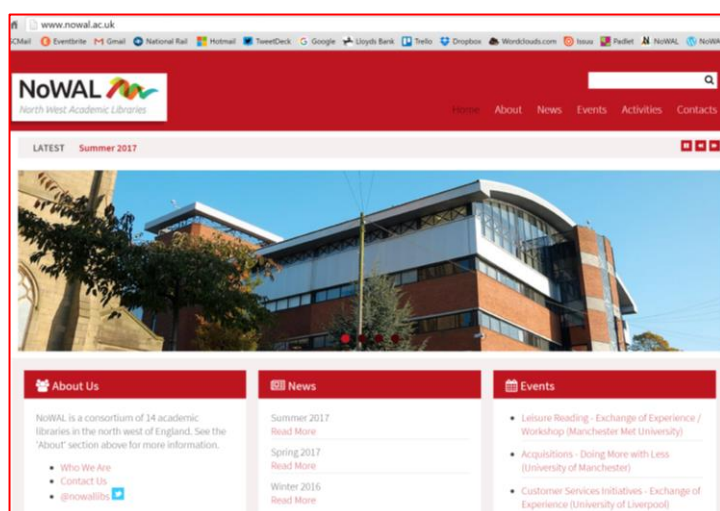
www.nowal.ac.uk

SCMail Eventbrite Gmail National Rail Hotmail TweetDeck Google Lloyds Bank Trello Dropbox Wordclouds.com Issuu Padlet NoWAL NoWAL

NoWAL
North West Academic Libraries

Home About News Events Activities Contacts

LATEST Summer 2017

About Us

NoWAL is a consortium of 14 academic libraries in the north west of England. See the 'About' section above for more information.

- Who We Are
- Contact Us
- @nowallibs

News

Summer 2017
Read More

Spring 2017
Read More

Winter 2016
Read More

Events

- Leisure Reading - Exchange of Experience / Workshop (Manchester Met University)
- Acquisitions - Doing More with Less (University of Manchester)
- Customer Services Initiatives - Exchange of Experience (University of Liverpool)